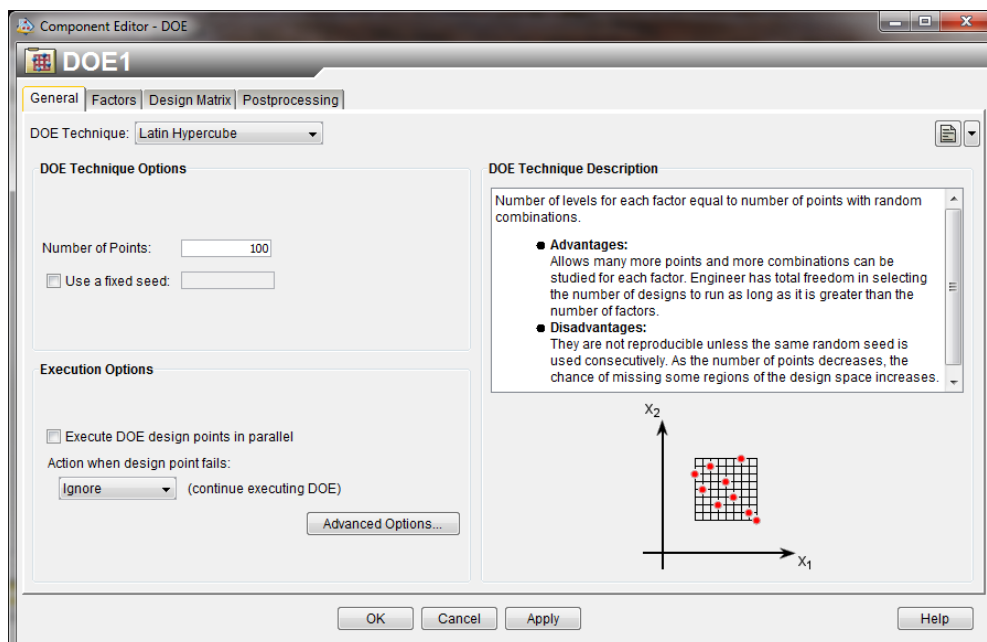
Component Editor - DOE

DOE1

General | Factors | Design Matrix | Postprocessing

DOE Technique: Latin Hypercube

DOE Technique Options

Number of Points: 100

Use a fixed seed:

Execution Options

Execute DOE design points in parallel

Action when design point fails:

Ignore (continue executing DOE)

Advanced Options...

DOE Technique Description

Number of levels for each factor equal to number of points with random combinations.

- **Advantages:** Allows many more points and more combinations can be studied for each factor. Engineer has total freedom in selecting the number of designs to run as long as it is greater than the number of factors.
- **Disadvantages:** They are not reproducible unless the same random seed is used consecutively. As the number of points decreases, the chance of missing some regions of the design space increases.

$X_2$

$X_1$

OK | Cancel | Apply | Help